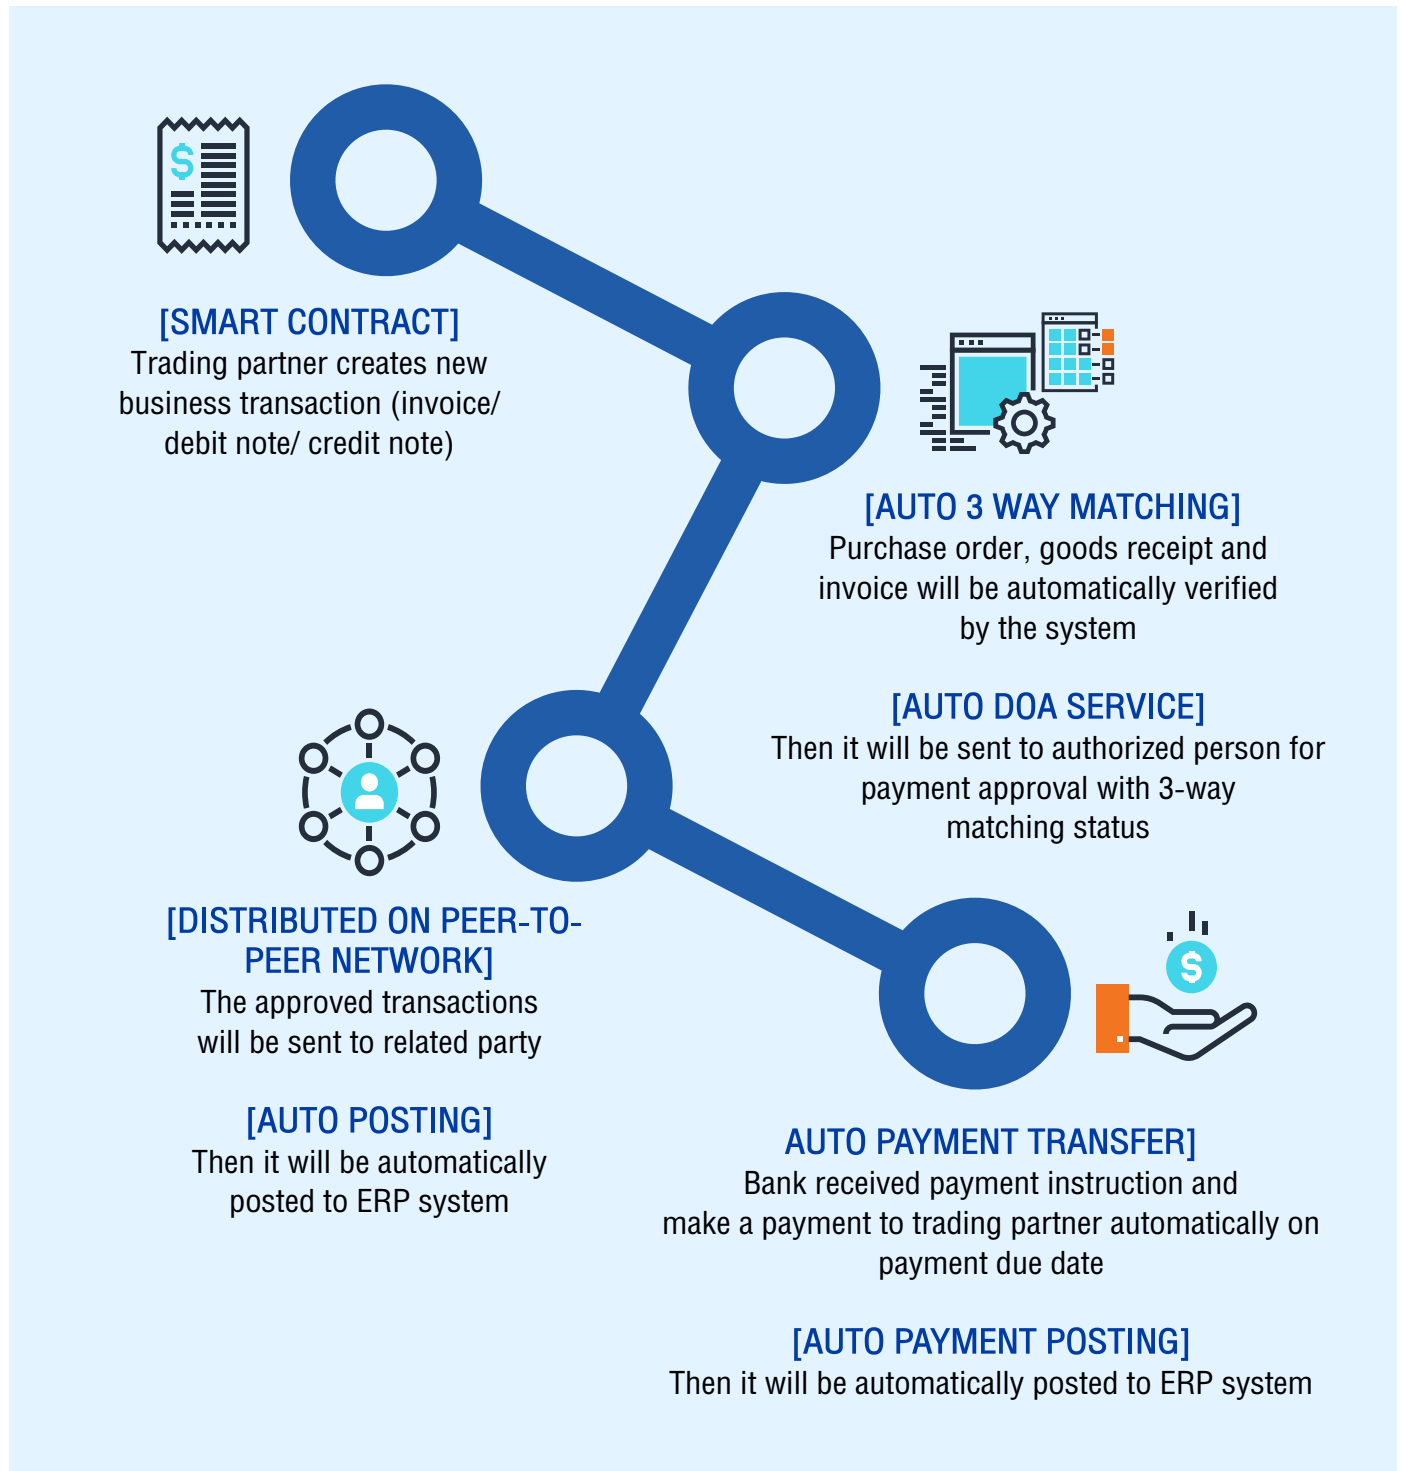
$

[SMART CONTRACT]
Trading partner creates new business transaction (invoice/ debit note/ credit note)

[AUTO 3 WAY MATCHING]
Purchase order, goods receipt and invoice will be automatically verified by the system

[AUTO DOA SERVICE]
Then it will be sent to authorized person for payment approval with 3-way matching status

[DISTRIBUTED ON PEER-TO-PEER NETWORK]
The approved transactions will be sent to related party

[AUTO POSTING]
Then it will be automatically posted to ERP system

$

AUTO PAYMENT TRANSFER]
Bank received payment instruction and make a payment to trading partner automatically on payment due date

[AUTO PAYMENT POSTING]
Then it will be automatically posted to ERP system